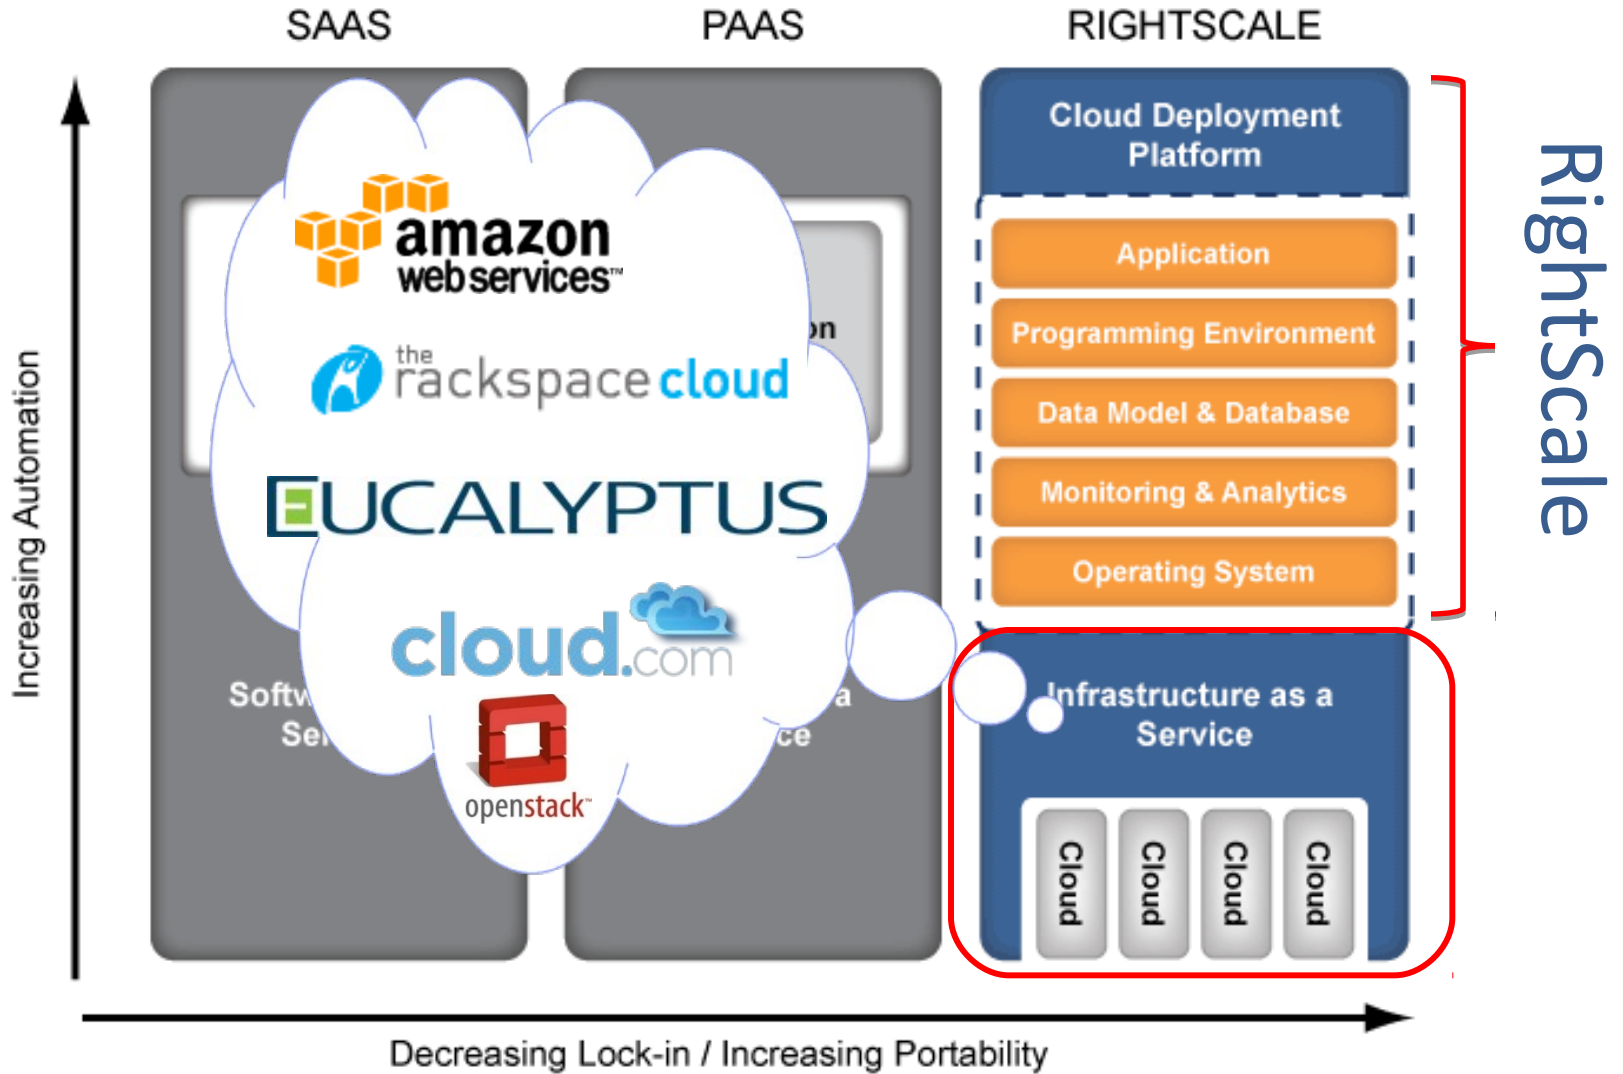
SAAS

PAAS

RIGHTSCALE

Increasing Automation

amazon web services™

the rackspace cloud

EUCALYPTUS

cloud.com

openstack™

on

Softw
Se

a
ce

Cloud Deployment Platform

Application

Programming Environment

Data Model & Database

Monitoring & Analytics

Operating System

Infrastructure as a Service

Cloud

Cloud

Cloud

Cloud

RightScale

Decreasing Lock-in / Increasing Portability